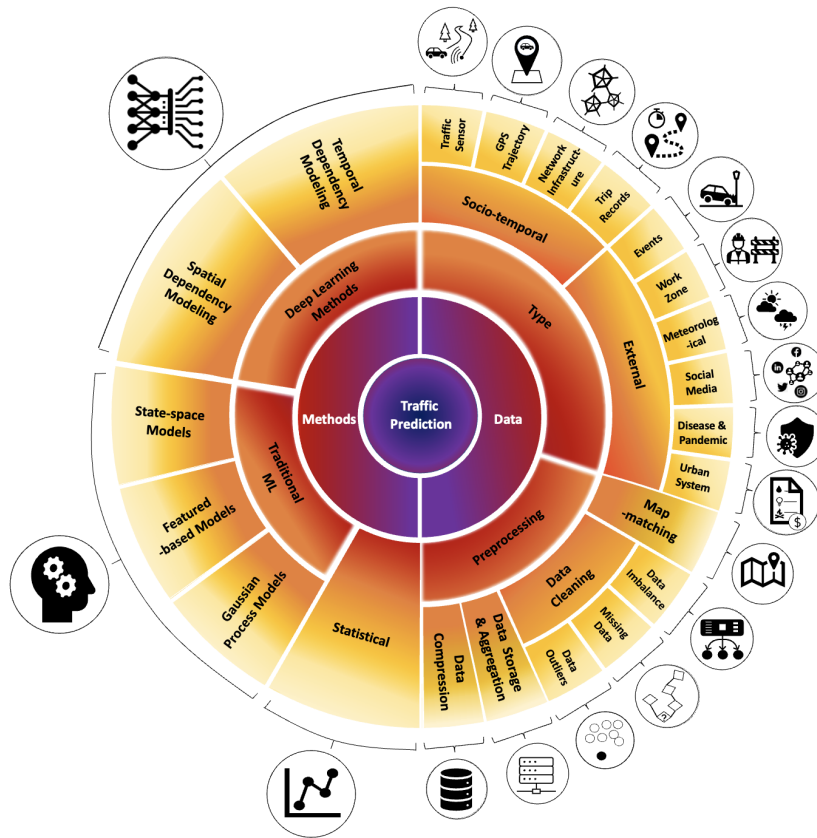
Traffic Prediction

Methods

Data

Deep Learning Methods

Temporal Dependency Modeling

Spatial Dependency Modeling

Traditional ML

State-space Models

Featured -based Models

Gaussian Process Models

Statistical

Type

Socio-temporal

Traffic Sensor

GPS Trajectory

Network Infrastructure

Trip Records

External

Events

Work Zone

Meteorological

Social Media

Disease & Pandemic

Urban System

Preprocessing

Map -matching

Data Cleaning

Data Imbalance

Missing Data

Data Outliers

Data Storage & Aggregation

Data Compression